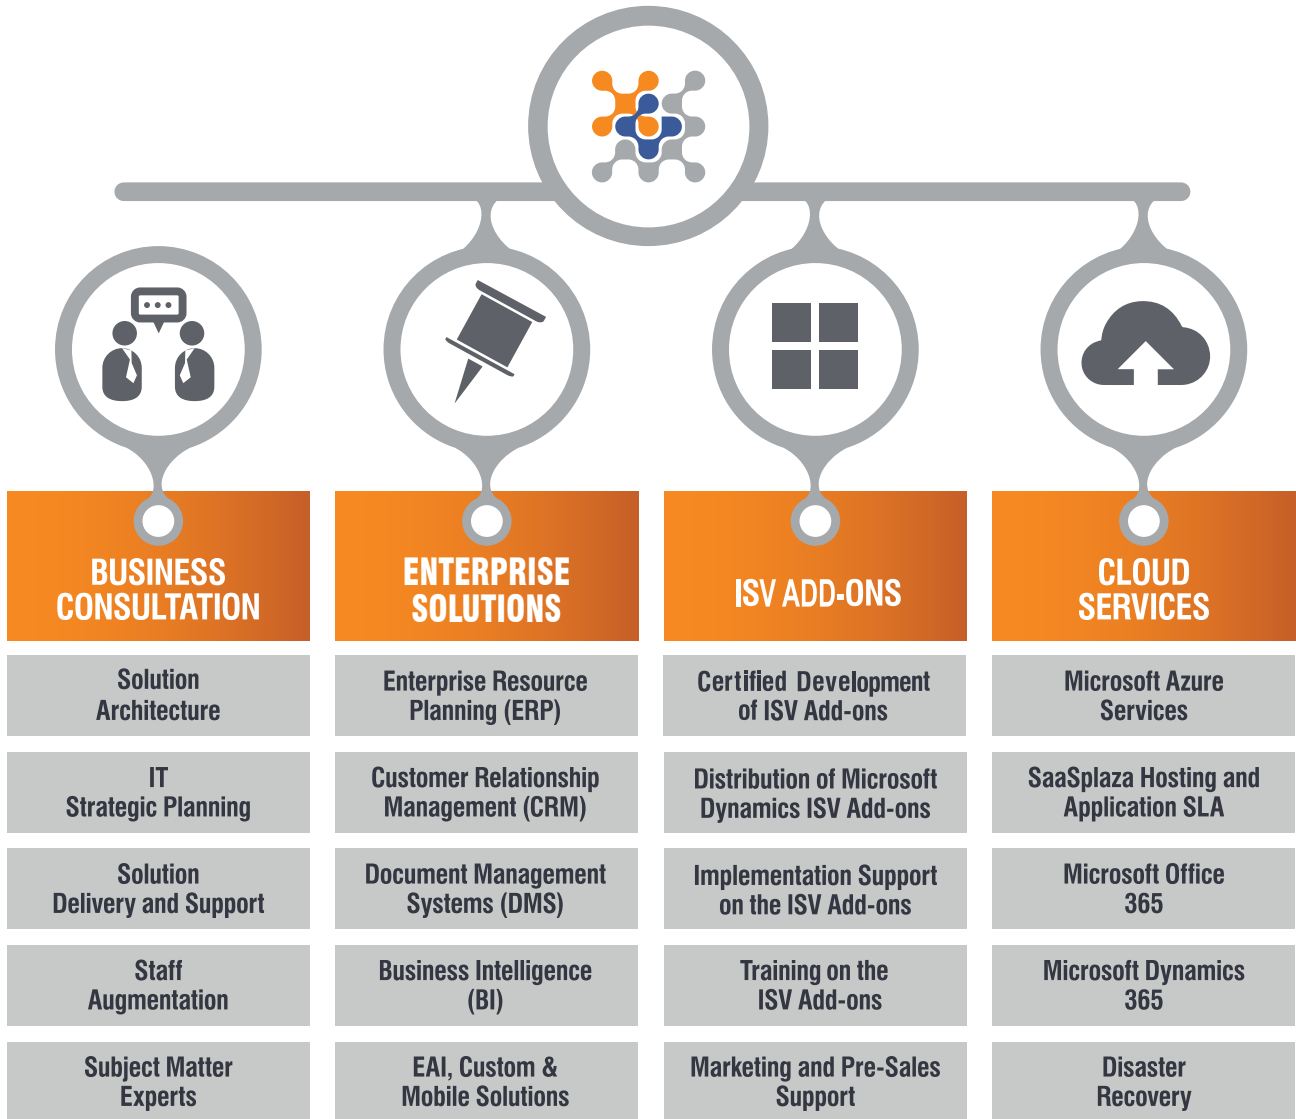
BUSINESS CONSULTATION

Solution Architecture

IT Strategic Planning

Solution Delivery and Support

Staff Augmentation

Subject Matter Experts

ENTERPRISE SOLUTIONS

Enterprise Resource Planning (ERP)

Customer Relationship Management (CRM)

Document Management Systems (DMS)

Business Intelligence (BI)

EAI, Custom & Mobile Solutions

ISV ADD-ONS

Certified Development of ISV Add-ons

Distribution of Microsoft Dynamics ISV Add-ons

Implementation Support on the ISV Add-ons

Training on the ISV Add-ons

Marketing and Pre-Sales Support

CLOUD SERVICES

Microsoft Azure Services

SaaSplaza Hosting and Application SLA

Microsoft Office 365

Microsoft Dynamics 365

Disaster Recovery